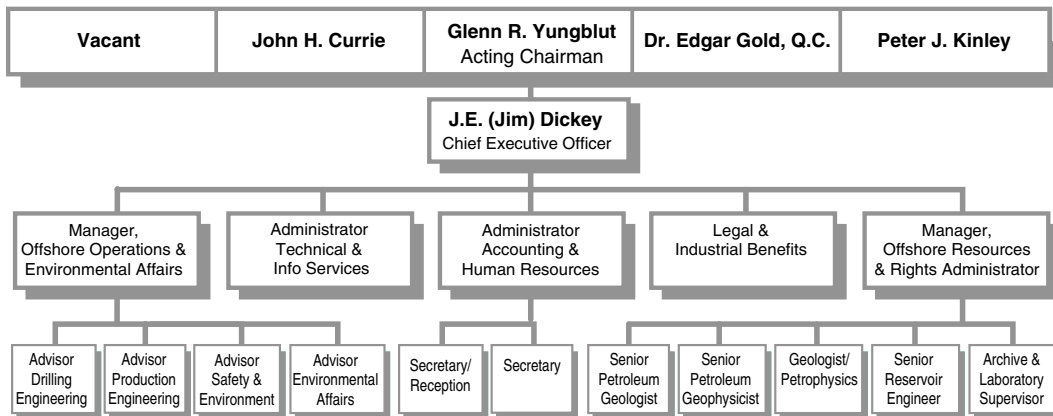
Vacant

John H. Currie

Glenn R. Yungblut
Acting Chairman

Dr. Edgar Gold, Q.C.

Peter J. Kinley

J.E. (Jim) Dickey
Chief Executive Officer

Manager, Offshore Operations & Environmental Affairs

Administrator Technical & Info Services

Administrator Accounting & Human Resources

Legal & Industrial Benefits

Manager, Offshore Resources & Rights Administrator

Advisor Drilling Engineering

Advisor Production Engineering

Advisor Safety & Environment

Advisor Environmental Affairs

Secretary/ Reception

Secretary

Senior Petroleum Geologist

Senior Petroleum Geophysicist

Geologist/ Petrophysics

Senior Reservoir Engineer

Archive & Laboratory Supervisor